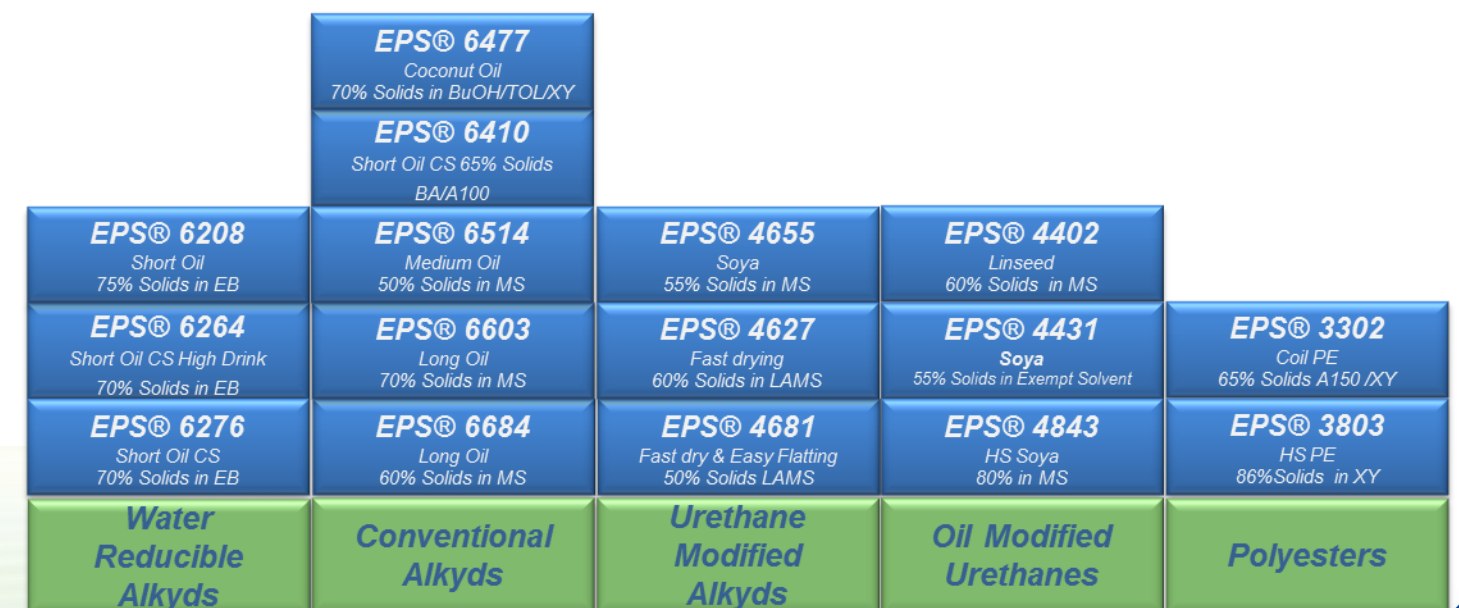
EPS® 6477
Coconut Oil
70% Solids in BuOH/TOL/XY

EPS® 6410
Short Oil CS 65% Solids
BA/A100

EPS® 6208
Short Oil
75% Solids in EB

EPS® 6514
Medium Oil
50% Solids in MS

EPS® 4655
Soya
55% Solids in MS

EPS® 4402
Linseed
60% Solids in MS

EPS® 6264
Short Oil CS High Drink
70% Solids in EB

EPS® 6603
Long Oil
70% Solids in MS

EPS® 4627
Fast drying
60% Solids in LAMS

EPS® 4431
Soya
55% Solids in Exempt Solvent

EPS® 3302
Coil PE
65% Solids A150 /XY

EPS® 6276
Short Oil CS
70% Solids in EB

EPS® 6684
Long Oil
60% Solids in MS

EPS® 4681
Fast dry & Easy Flatting
50% Solids LAMS

EPS® 4843
HS Soya
80% in MS

EPS® 3803
HS PE
86%Solids in XY

Water Reducible Alkyds

Conventional Alkyds

Urethane Modified Alkyds

Oil Modified Urethanes

Polyesters